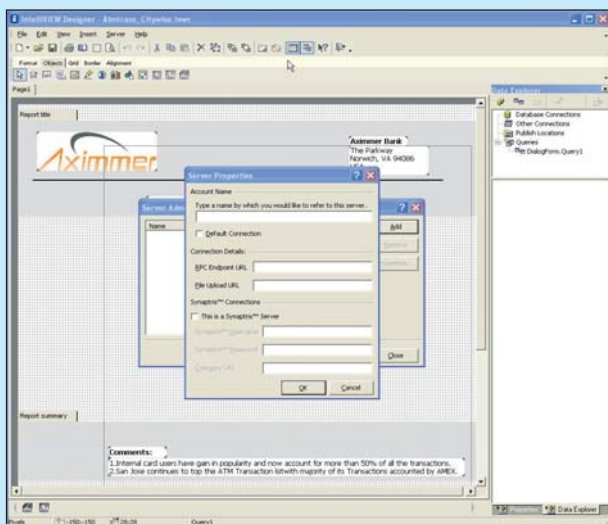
InfoVIEW Designer - Aimtrans_Citywise.iwer

File Edit View Insert Server Help

Format Objects Grid Border Alignment

Page1

Report title

Aximmer

Aximmer Bank
The Parkway
Norwich, VA 94086

Server Properties

Account Name

Type a name by which you would like to refer to this server...

Default Connection

Connection Details:

RPC Endpoint URL

File Upload URL

Synaptris™ Connections

This is a Synaptris™ Server

Synaptris™ Username

Synaptris™ Password

Category URL

OK Cancel

Server Adm

Name

Add

Remove

Properties

Close

Report summary

Comments:
1.Internal card users have gain in popularity and now account for more than 50% of all the transactions.
2.San Jose continues to top the ATM Transaction listwith majority of its Transactions accounted by AMEX.

Data Explorer

Database Connections
Other Connections
Publish Locations
Queries
DialogForm.Query1

Properties Data Explorer

Query1